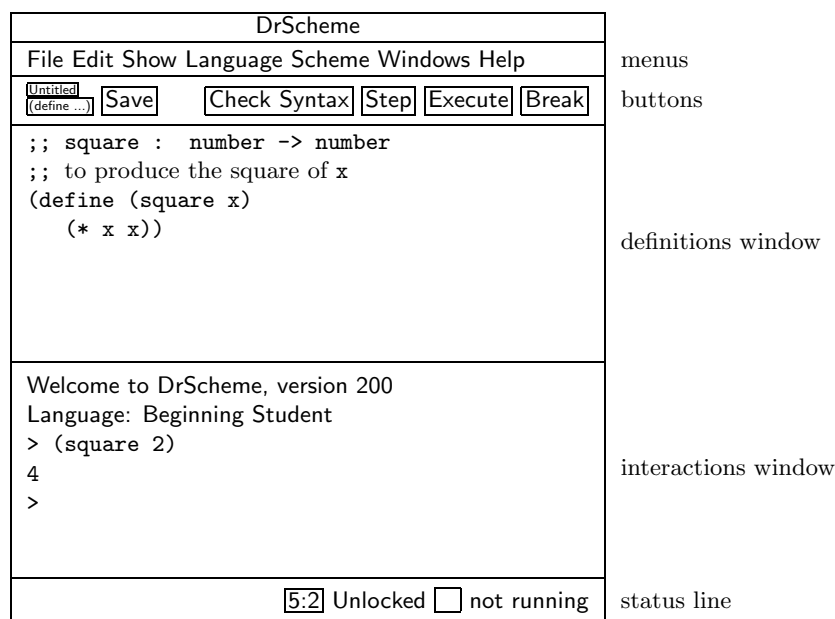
DrScheme

File Edit Show Language Scheme Windows Help

menus

Untitled
(define ...) Save Check Syntax Step Execute Break

buttons

;; square : number -> number
;; to produce the square of x
(define (square x)
(* x x))

definitions window

Welcome to DrScheme, version 200
Language: Beginning Student
> (square 2)
4
>

interactions window

5:2 Unlocked not running

status line